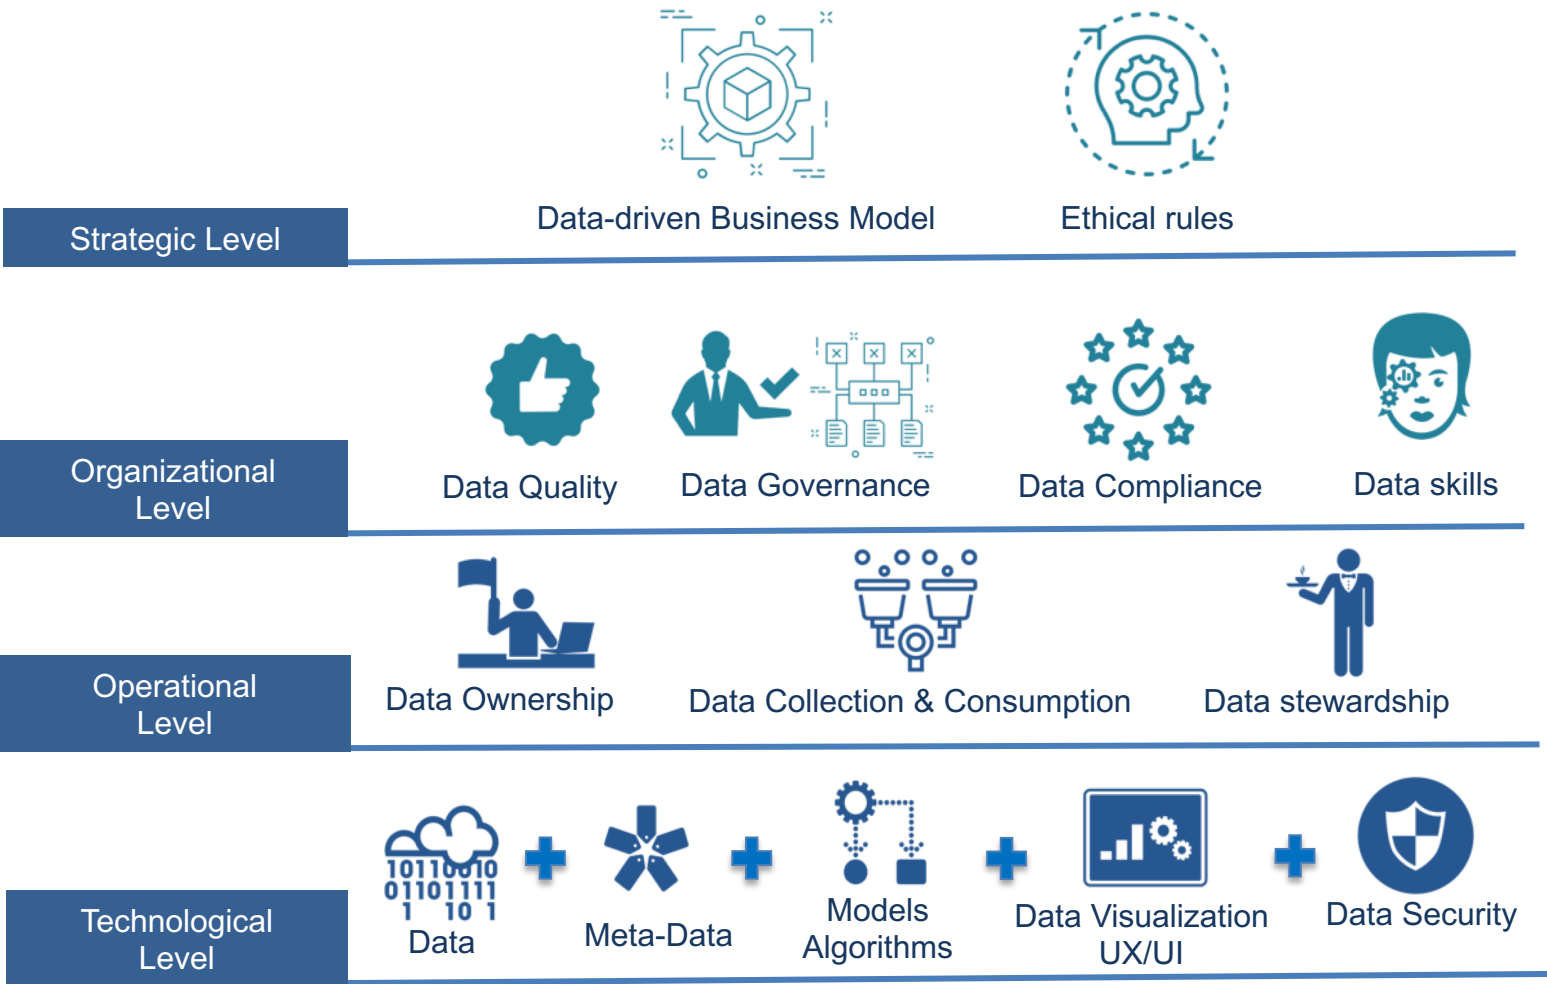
Data-driven Business Model

Ethical rules

Strategic Level

Organizational Level

Data Quality

Data Governance

Data Compliance

Data skills

Operational Level

Data Ownership

Data Collection & Consumption

Data stewardship

Technological Level

10110010 01101111 1 10 1

Data

Meta-Data

Models Algorithms

Data Visualization UX/UI

Data Security